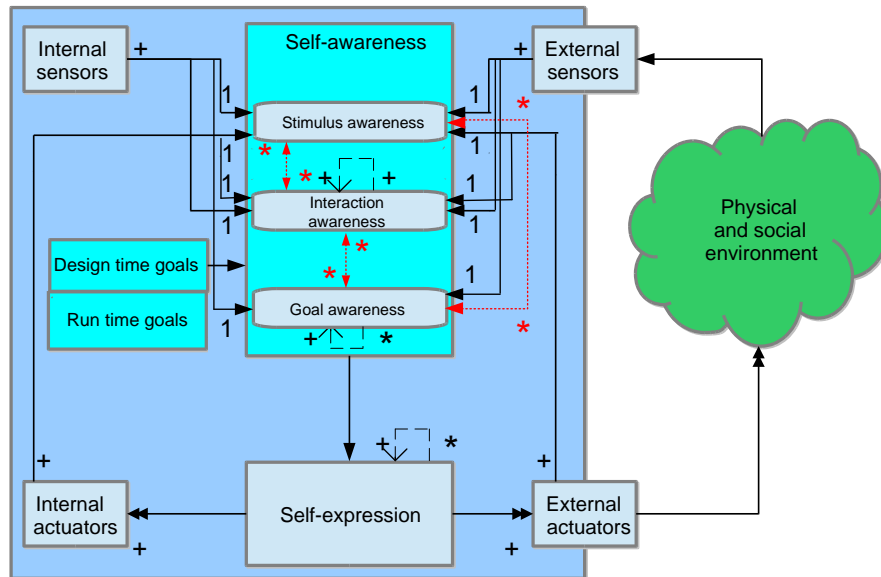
Internal sensors
+
Self-awareness
+
External sensors
1
1
*
Stimulus awareness
1
1
*
*
+
+
1
1
Interaction awareness
1
1
*
Design time goals
*
1
Goal awareness
Run time goals
1
*
+
*
Physical and social environment
+
*
+
+
Internal actuators
Self-expression
External actuators
+
+